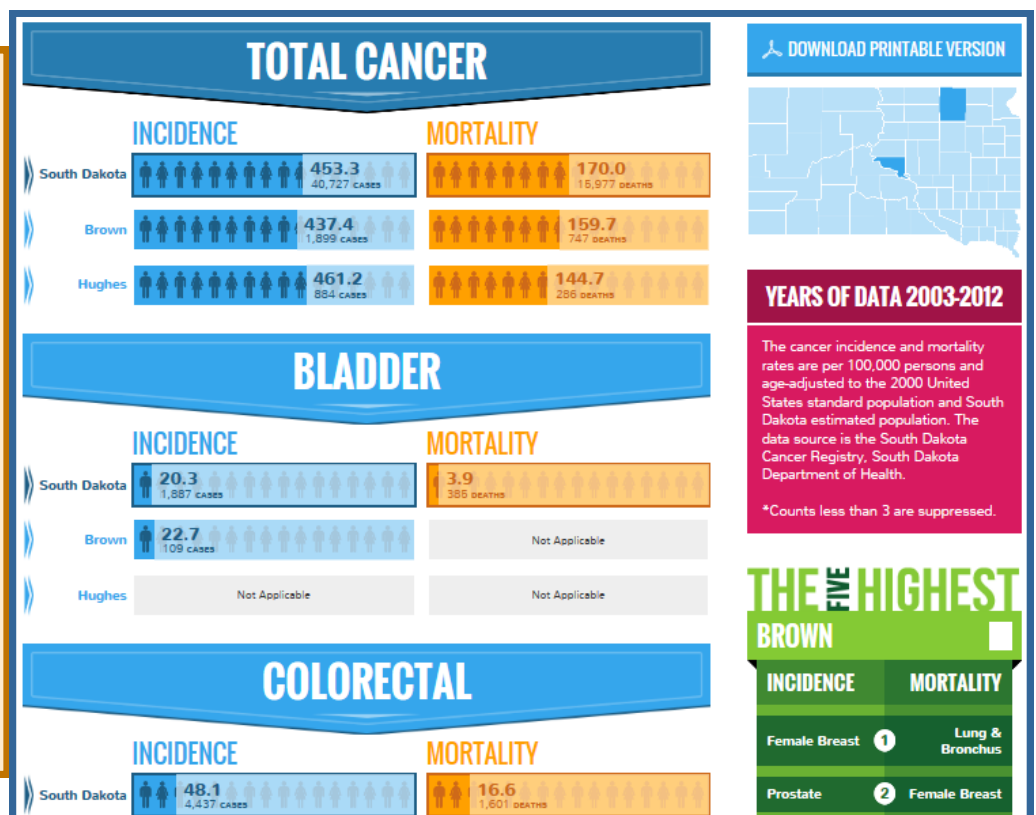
TOTAL CANCER

INCIDENCE

MORTALITY

South Dakota 453.3 40,727 CASES 170.0 15,977 DEATHS

Brown 437.4 1,899 CASES 159.7 747 DEATHS

Hughes 461.2 884 CASES 144.7 286 DEATHS

BLADDER

INCIDENCE

MORTALITY

South Dakota 20.3 1,887 CASES 3.9 386 DEATHS

Brown 22.7 109 CASES Not Applicable

Hughes Not Applicable Not Applicable

COLORECTAL

INCIDENCE

MORTALITY

South Dakota 48.1 4,437 CASES 16.6 1,601 DEATHS

DOWNLOAD PRINTABLE VERSION

YEARS OF DATA 2003-2012

The cancer incidence and mortality rates are per 100,000 persons and age-adjusted to the 2000 United States standard population and South Dakota estimated population. The data source is the South Dakota Cancer Registry, South Dakota Department of Health.

*Counts less than 3 are suppressed.

THE FIVE HIGHEST

BROWN

INCIDENCE

MORTALITY

Female Breast 1 Lung & Bronchus

Prostate 2 Female Breast